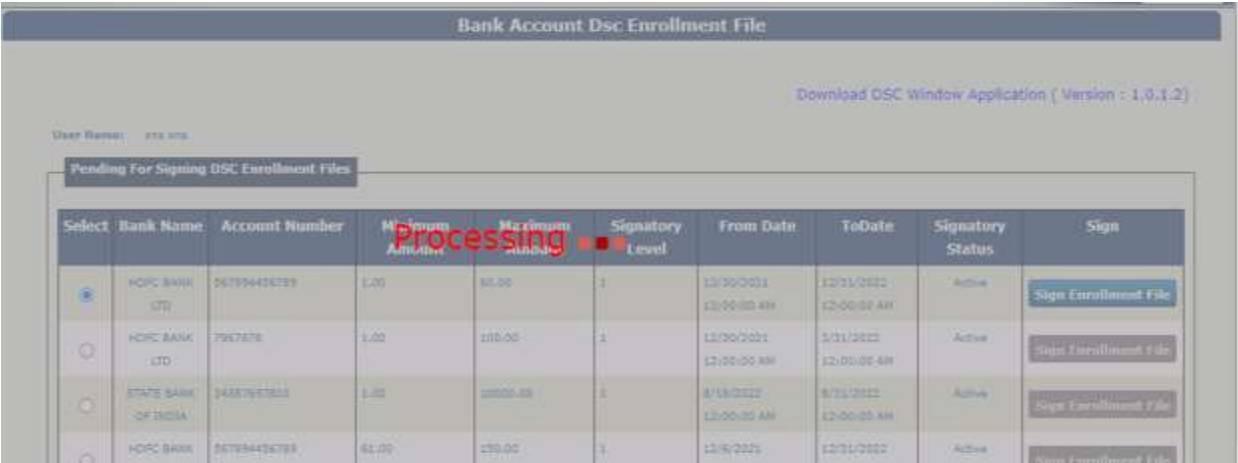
Bank Account Dsc Enrollment File

Download DSC Window Application ( Version : 1.0.1.2)

User Name: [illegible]

Pending For Signing DSC Enrollment Files

Processing

| Select | Bank Name | Account Number | Minimum Amount | Maximum Amount | Signatory Level | From Date | ToDate | Signatory Status | Sign |
|---|---|---|---|---|---|---|---|---|---|
| | HDFC BANK LTD | 567894456789 | 1.00 | 50.00 | 1 | 12/30/2021 12:00:00 AM | 12/31/2022 12:00:00 AM | Active | Sign Enrollment File |
| | HDFC BANK LTD | 7867878 | 1.00 | 100.00 | 1 | 12/30/2021 12:00:00 AM | 3/31/2022 12:00:00 AM | Active | Sign Enrollment File |
| | STATE BANK OF INDIA | 34567657810 | 1.00 | 10000.00 | 1 | 8/18/2022 12:00:00 AM | 8/31/2022 12:00:00 AM | Active | Sign Enrollment File |
| | HDFC BANK | 567894456789 | 61.00 | 150.00 | 1 | 12/6/2021 | 12/31/2022 | Active | Sign Enrollment File |